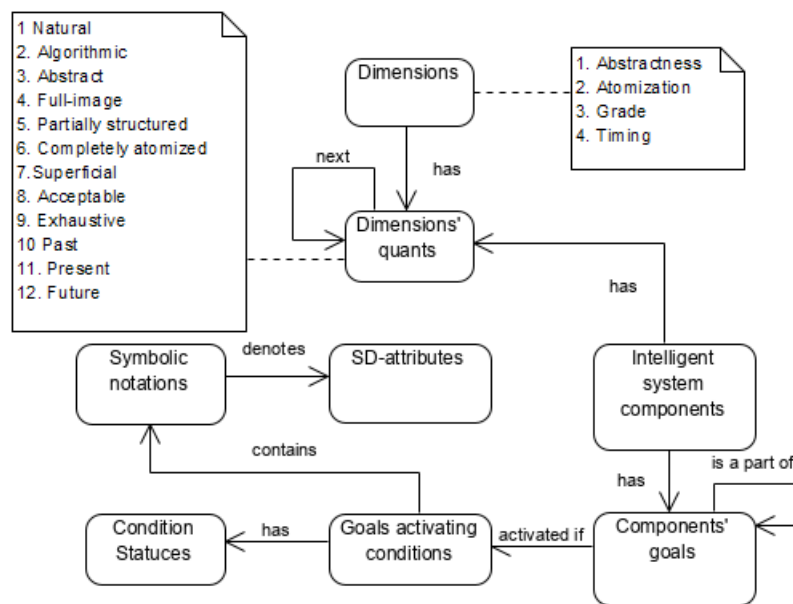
1 Natural
2. Algorithmic
3. Abstract
4. Full-image
5. Partially structured
6. Completely atomized
7.Superficial
8. Acceptable
9. Exhaustive
10 Past
11. Present
12. Future

Dimensions

1. Abstractness
2. Atomization
3. Grade
4. Timing

next

has

Dimensions' quants

has

Symbolic notations

denotes

SD-attributes

Intelligent system components

contains

has

is a part of

Condition Statuces

has

Goals activating conditions

activated if

Components' goals